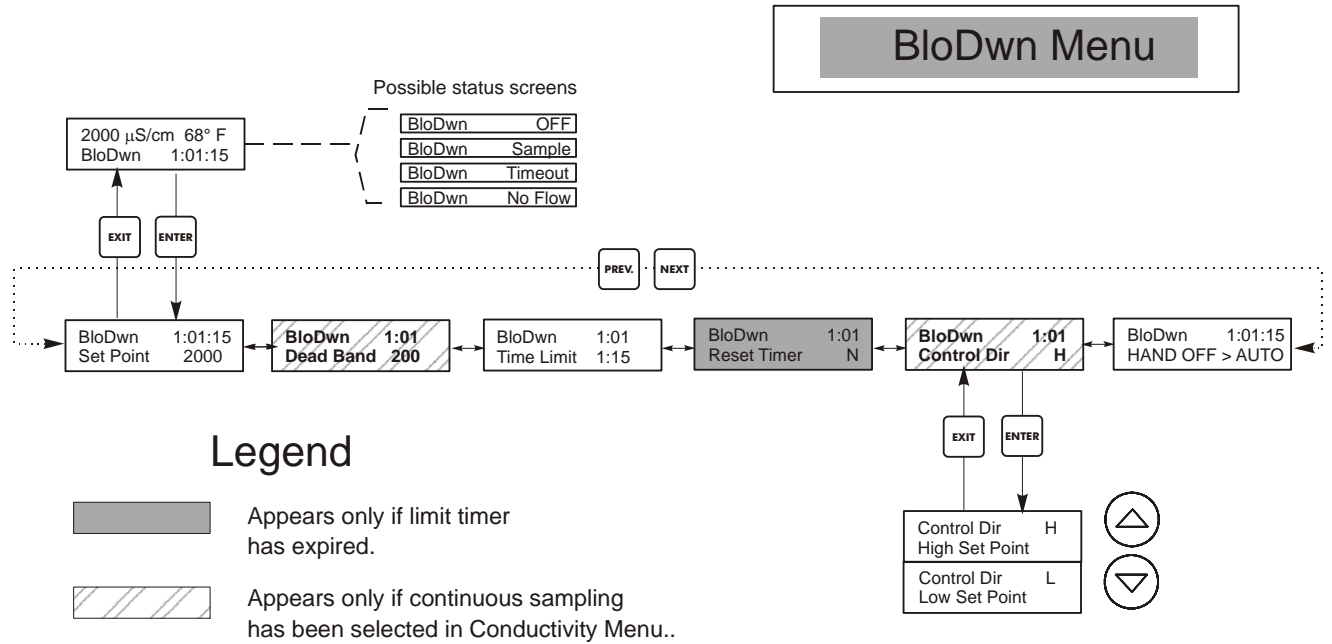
BloDwn Menu

Possible status screens

2000 $\mu$S/cm 68° F
BloDwn 1:01:15

BloDwn OFF
BloDwn Sample
BloDwn Timeout
BloDwn No Flow

EXIT
ENTER

PREV.
NEXT

BloDwn 1:01:15
Set Point 2000

BloDwn 1:01
Dead Band 200

BloDwn 1:01
Time Limit 1:15

BloDwn 1:01
Reset Timer N

BloDwn 1:01
Control Dir H

BloDwn 1:01:15
HAND OFF > AUTO

EXIT
ENTER

Control Dir H
High Set Point

Control Dir L
Low Set Point

Legend

Appears only if limit timer has expired.

Appears only if continuous sampling has been selected in Conductivity Menu..